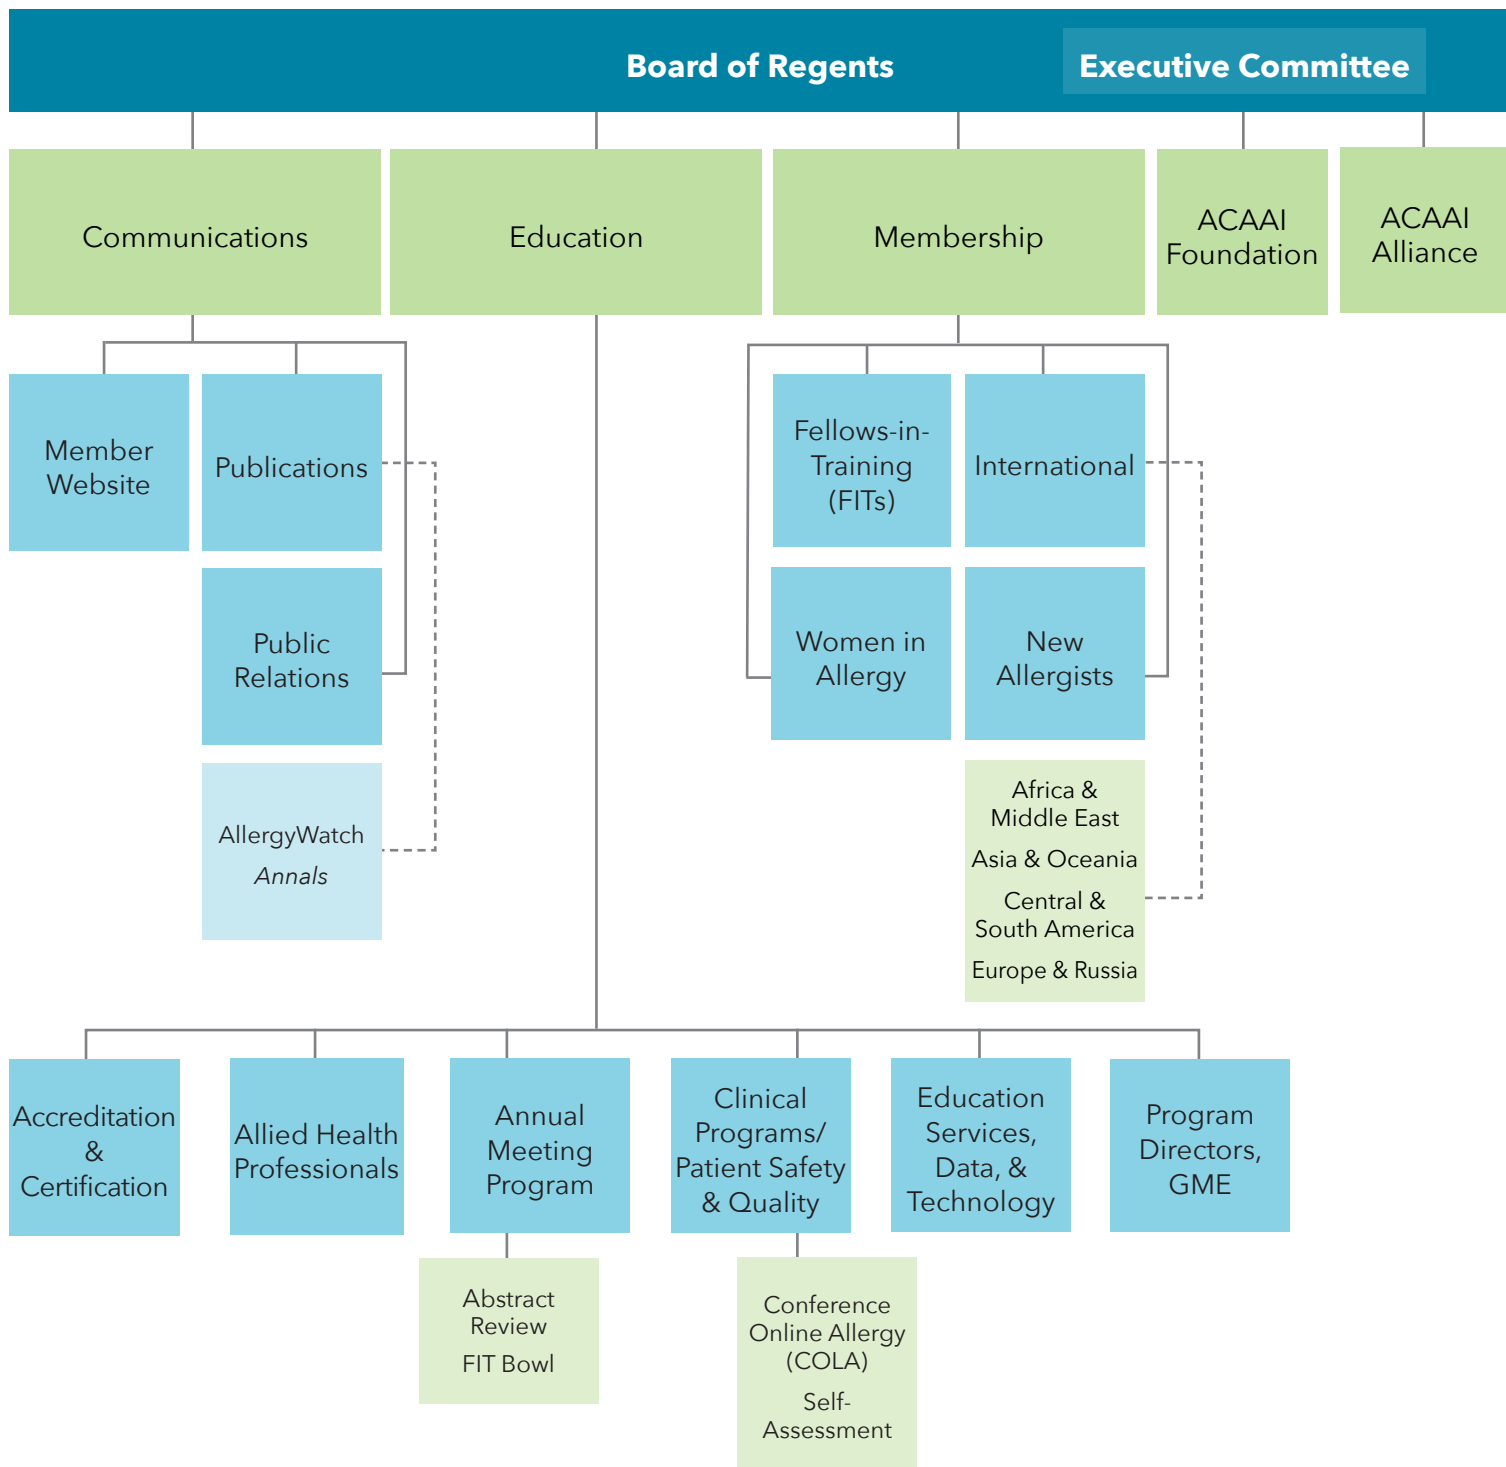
Board of Regents

Executive Committee

Communications

Education

Membership

ACAAI Foundation

ACAAI Alliance

Member Website

Publications

Public Relations

AllergyWatch
*Annals*

Fellows-in-Training (FITs)

International

Women in Allergy

New Allergists

Africa & Middle East
Asia & Oceania
Central & South America
Europe & Russia

Accreditation & Certification

Allied Health Professionals

Annual Meeting Program

Clinical Programs/ Patient Safety & Quality

Education Services, Data, & Technology

Program Directors, GME

Abstract Review
FIT Bowl

Conference Online Allergy (COLA)
Self-Assessment